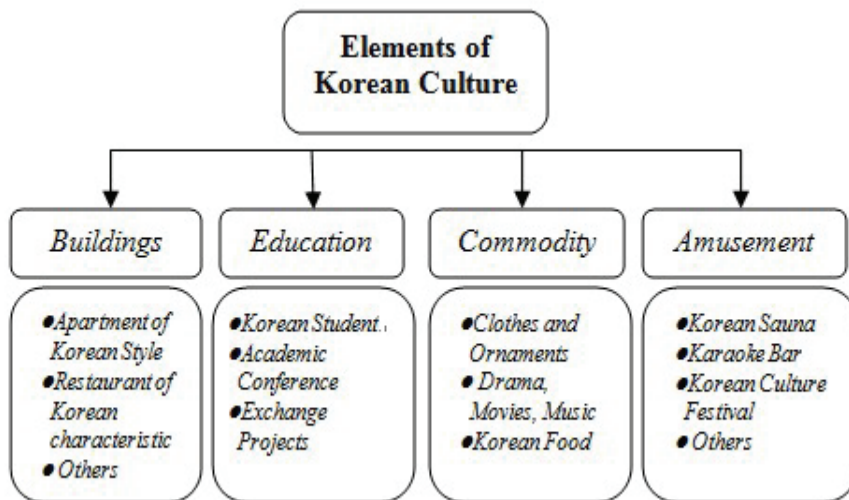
Elements of Korean Culture

Buildings

Education

Commodity

Amusement

•Apartment of Korean Style
•Restaurant of Korean characteristic
• Others

•Korean Student.
•Academic Conference
•Exchange Projects

•Clothes and Ornaments
• Drama, Movies, Music
•Korean Food

•Korean Sauna
•Karaoke Bar
•Korean Culture Festival
• Others